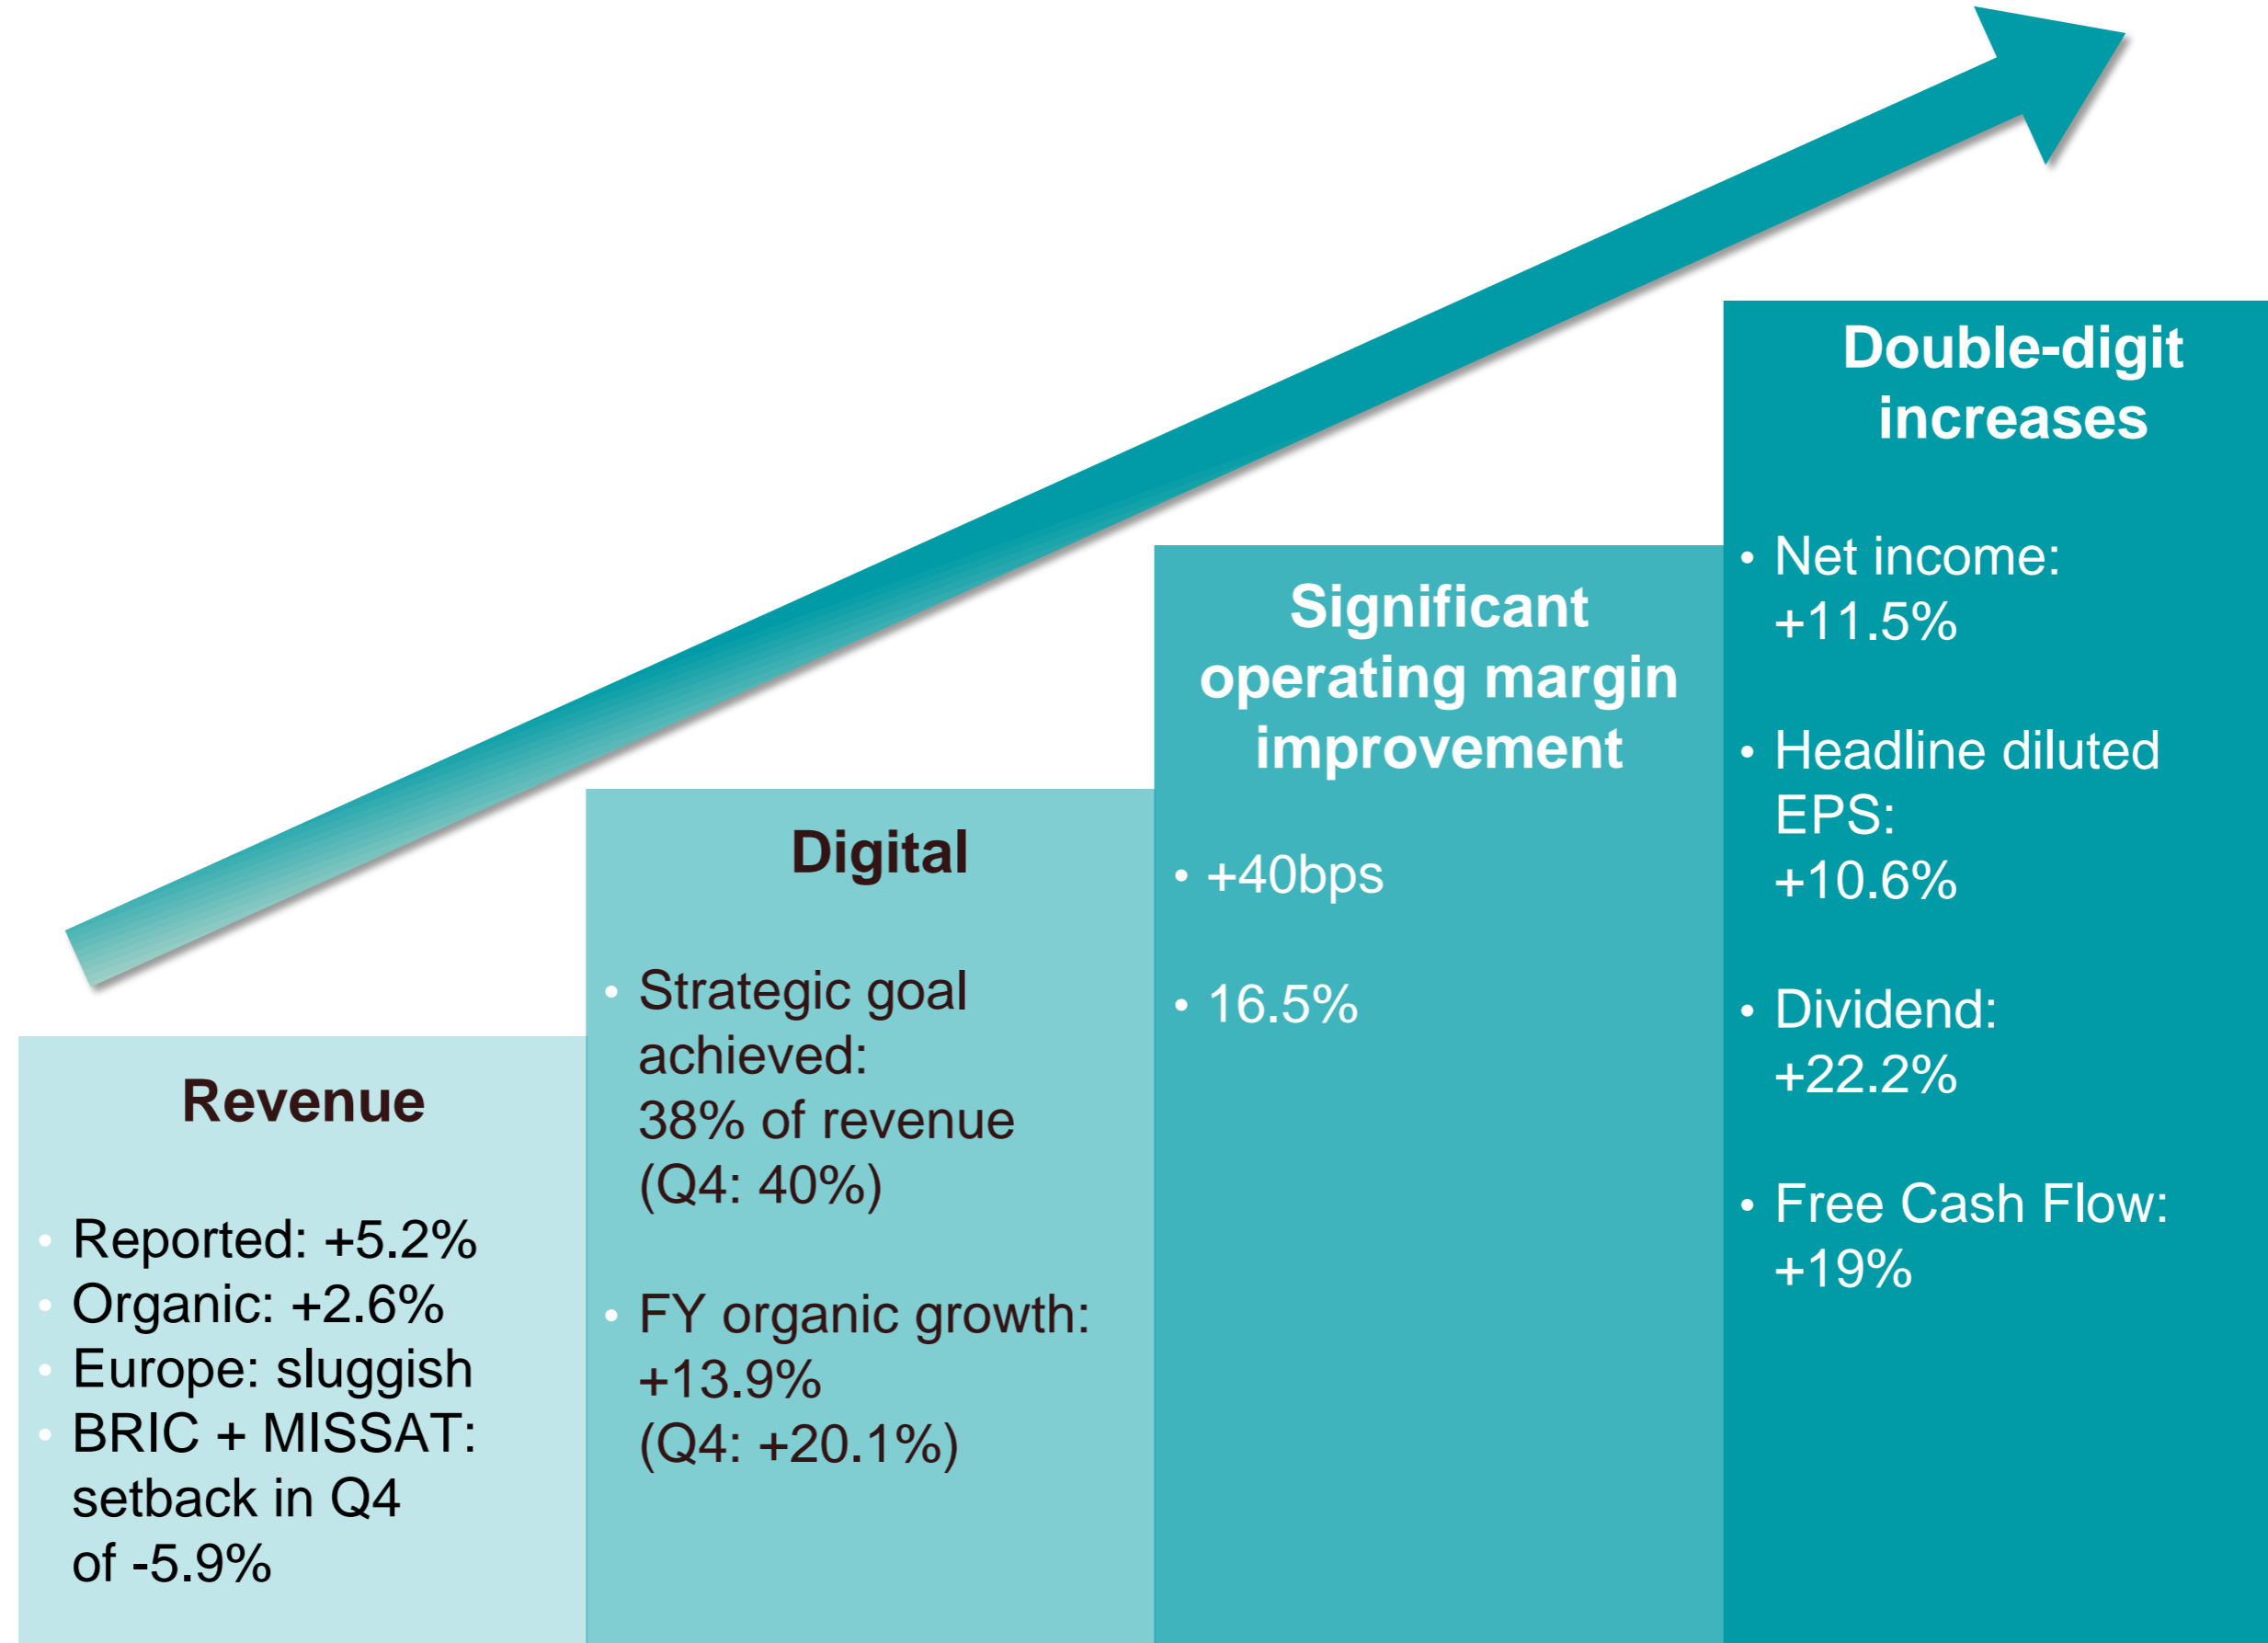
Revenue

- Reported: +5.2%
- Organic: +2.6%
- Europe: sluggish
- BRIC + MISSAT: setback in Q4 of -5.9%

Digital

- Strategic goal achieved: 38% of revenue (Q4: 40%)
- FY organic growth: +13.9% (Q4: +20.1%)

Significant operating margin improvement

- +40bps
- 16.5%

Double-digit increases

- Net income: +11.5%
- Headline diluted EPS: +10.6%
- Dividend: +22.2%
- Free Cash Flow: +19%